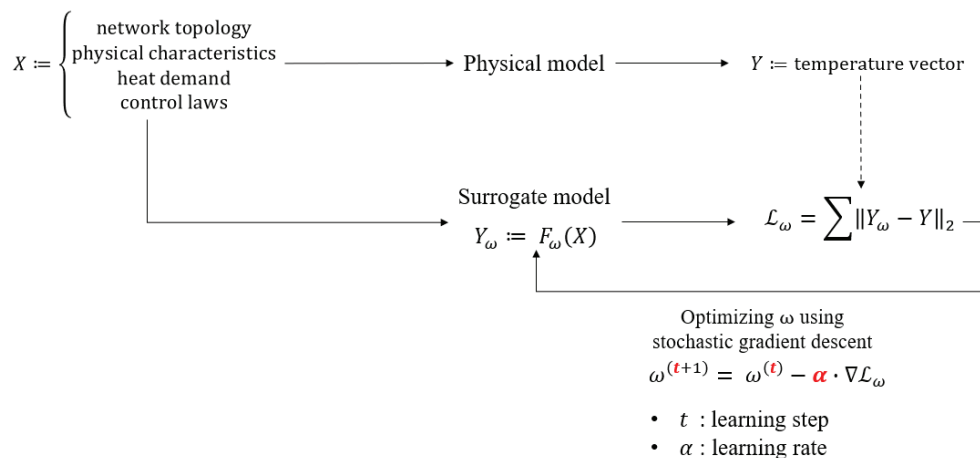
$X \coloneqq$ network topology
physical characteristics
heat demand
control laws

Physical model

$Y \coloneqq$ temperature vector

Surrogate model
$Y_\omega \coloneqq F_\omega(X)$

$\mathcal{L}_\omega = \sum \|Y_\omega - Y\|_2$

Optimizing ω using stochastic gradient descent
$\omega^{(t+1)} = \omega^{(t)} - \alpha \cdot \nabla \mathcal{L}_\omega$

• $t$ : learning step
• $\alpha$ : learning rate